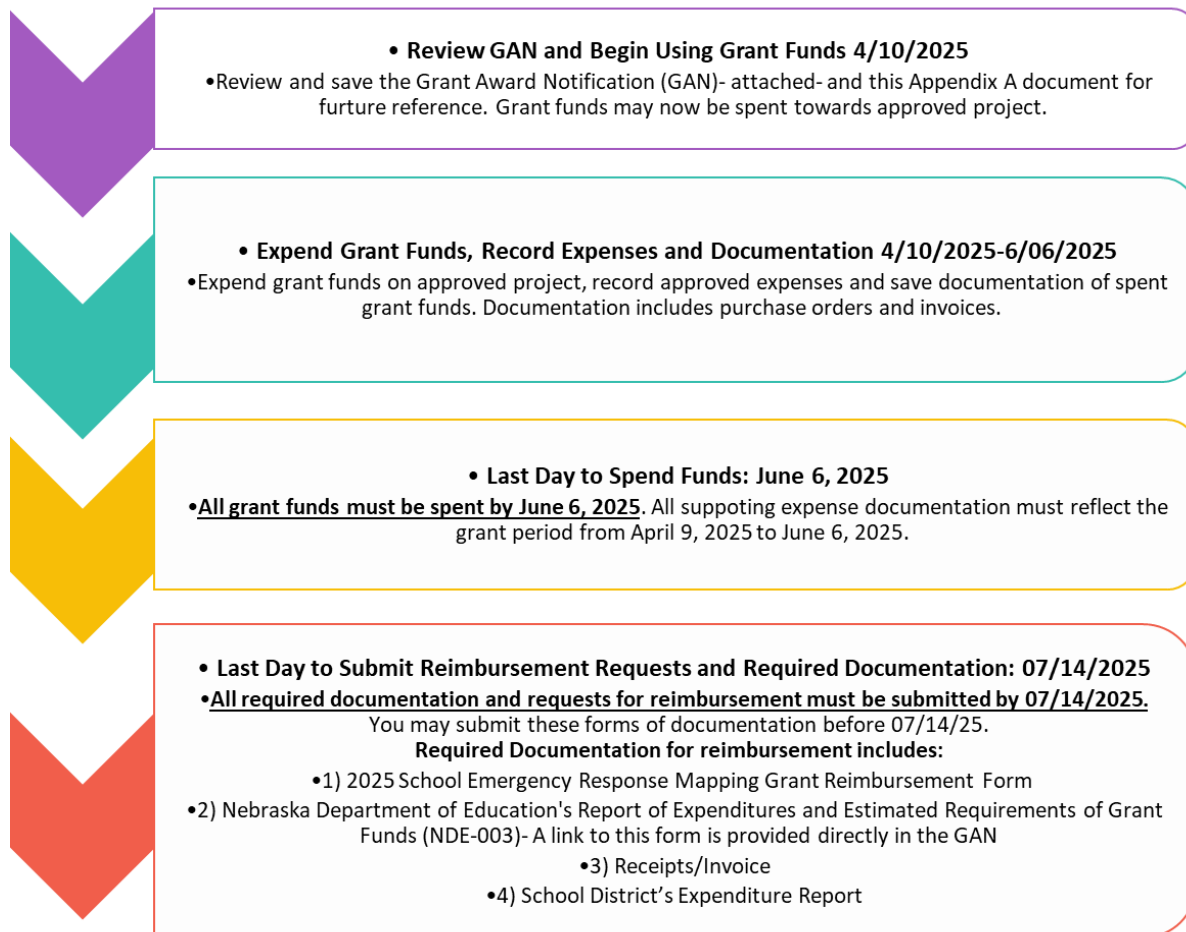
• Review GAN and Begin Using Grant Funds 4/10/2025

•Review and save the Grant Award Notification (GAN)- attached- and this Appendix A document for furture reference. Grant funds may now be spent towards approved project.

• Expend Grant Funds, Record Expenses and Documentation 4/10/2025-6/06/2025

•Expend grant funds on approved project, record approved expenses and save documentation of spent grant funds. Documentation includes purchase orders and invoices.

• Last Day to Spend Funds: June 6, 2025

•All grant funds must be spent by June 6, 2025. All suppoting expense documentation must reflect the grant period from April 9, 2025 to June 6, 2025.

• Last Day to Submit Reimbursement Requests and Required Documentation: 07/14/2025

•All required documentation and requests for reimbursement must be submitted by 07/14/2025.
You may submit these forms of documentation before 07/14/25.
Required Documentation for reimbursement includes:
•1) 2025 School Emergency Response Mapping Grant Reimbursement Form
•2) Nebraska Department of Education's Report of Expenditures and Estimated Requirements of Grant Funds (NDE-003)- A link to this form is provided directly in the GAN
•3) Receipts/Invoice
•4) School District's Expenditure Report